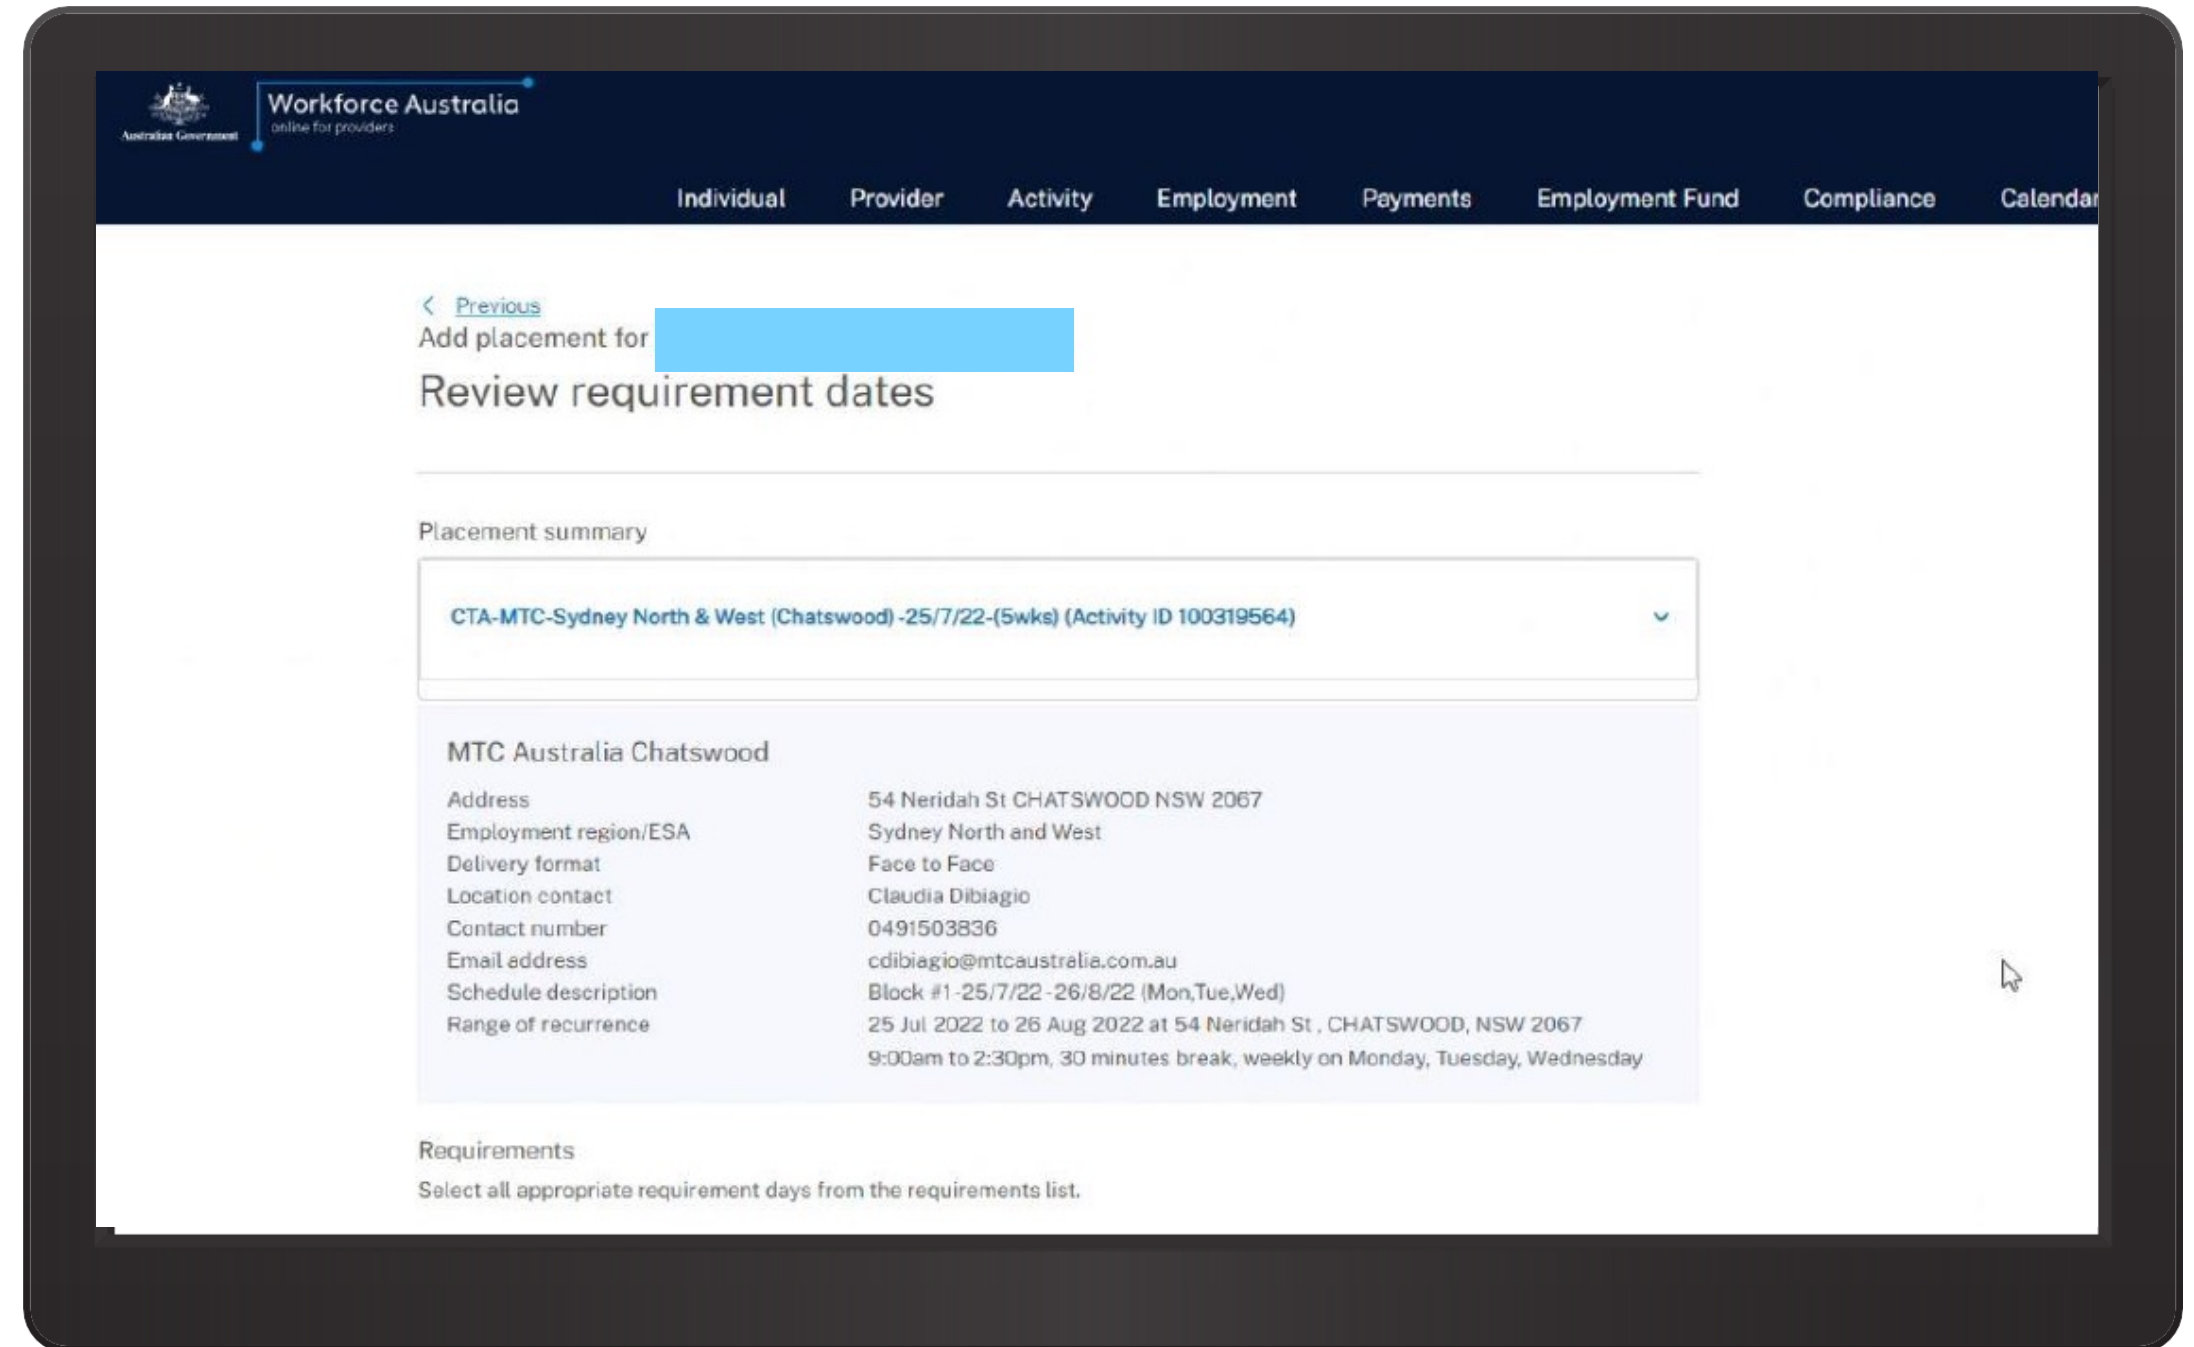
Australian Government

Workforce Australia
online for providers

Individual Provider Activity Employment Payments Employment Fund Compliance Calendar

< Previous

Add placement for

Review requirement dates

Placement summary

CTA-MTC-Sydney North & West (Chatswood) -25/7/22-(5wks) (Activity ID 100319564)

MTC Australia Chatswood

| | |
|---|---|
| Address | 54 Neridah St CHATSWOOD NSW 2067 |
| Employment region/ESA | Sydney North and West |
| Delivery format | Face to Face |
| Location contact | Claudia Dibiagio |
| Contact number | 0491503836 |
| Email address | cdibiagio@mtcaustralia.com.au |
| Schedule description | Block #1-25/7/22-26/8/22 (Mon,Tue,Wed) |
| Range of recurrence | 25 Jul 2022 to 26 Aug 2022 at 54 Neridah St , CHATSWOOD, NSW 2067 9:00am to 2:30pm, 30 minutes break, weekly on Monday, Tuesday, Wednesday |

Requirements

Select all appropriate requirement days from the requirements list.